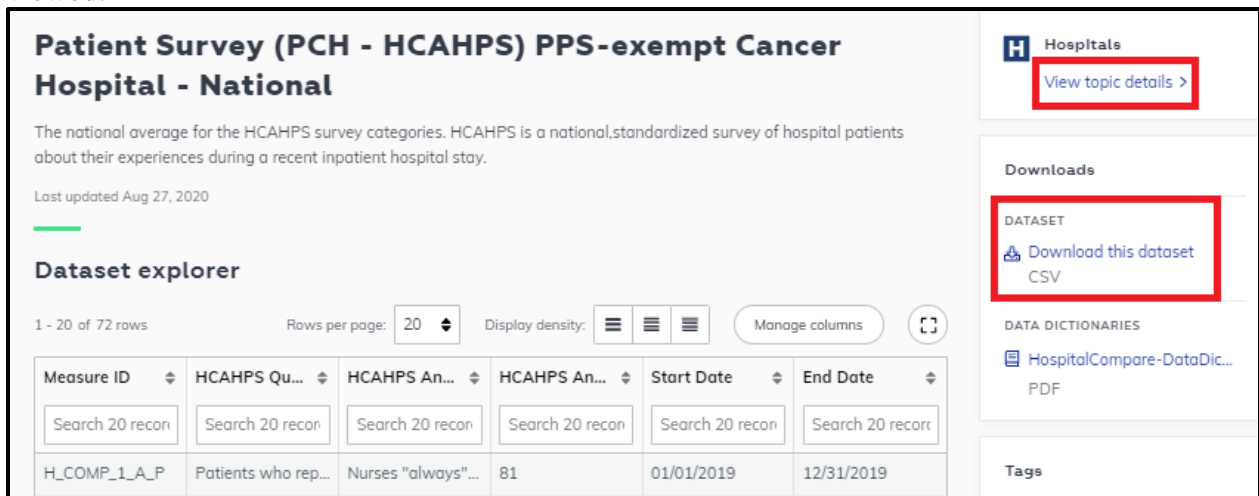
Patient Survey (PCH - HCAHPS) PPS-exempt Cancer Hospital - National

The national average for the HCAHPS survey categories. HCAHPS is a national,standardized survey of hospital patients about their experiences during a recent inpatient hospital stay.

Last updated Aug 27, 2020

Dataset explorer

1 - 20 of 72 rows

Rows per page: 20

Display density:

Manage columns

| Measure ID | HCAHPS Qu... | HCAHPS An... | HCAHPS An... | Start Date | End Date |
|---|---|---|---|---|---|
| Search 20 recor | Search 20 recor | Search 20 recor | Search 20 recor | Search 20 recor | Search 20 recor |
| H_COMP_1_A_P | Patients who rep... | Nurses "always"... | 81 | 01/01/2019 | 12/31/2019 |

H Hospitals

View topic details >

Downloads

DATASET

Download this dataset

CSV

DATA DICTIONARIES

HospitalCompare-DataDic...

PDF

Tags